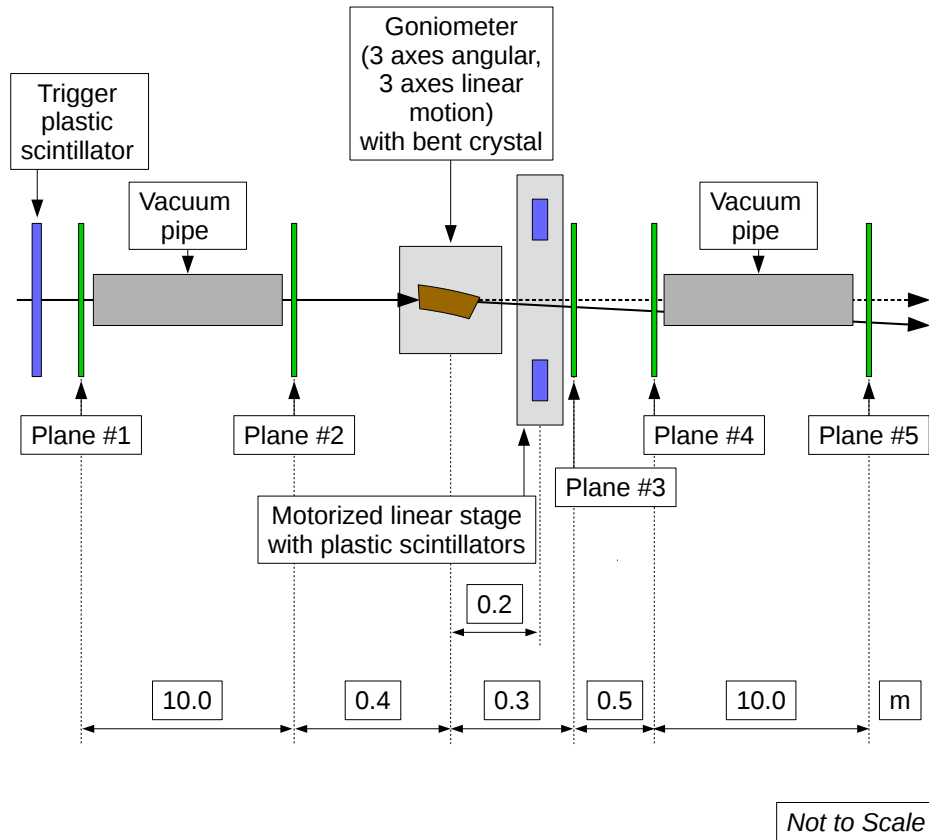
Goniometer (3 axes angular, 3 axes linear motion) with bent crystal

Trigger plastic scintillator

Vacuum pipe

Vacuum pipe

Plane #1

Plane #2

Plane #4

Plane #5

Plane #3

Motorized linear stage with plastic scintillators

0.2

10.0

0.4

0.3

0.5

10.0

m

*Not to Scale*